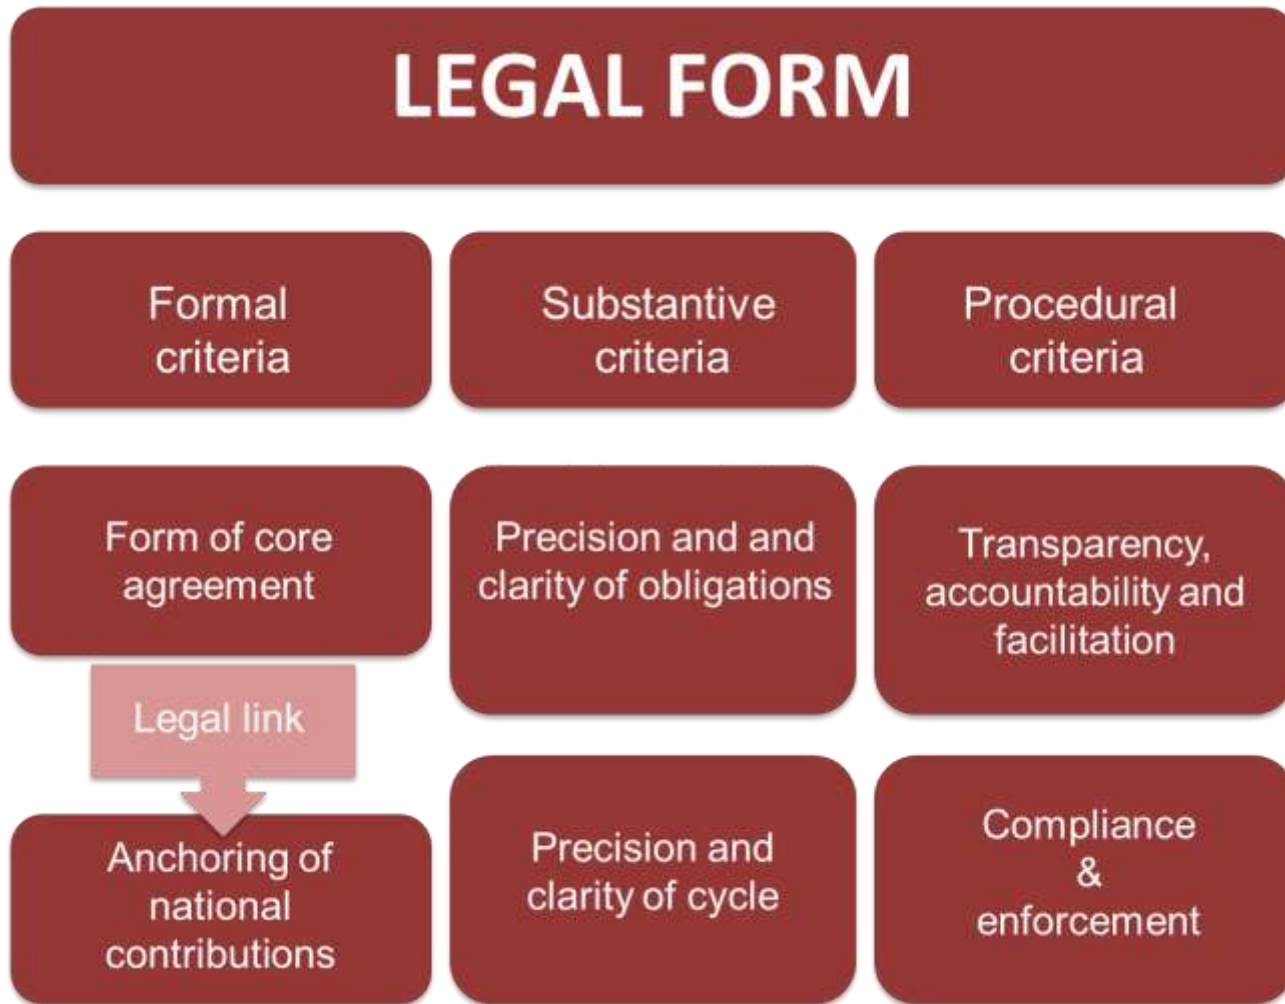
LEGAL FORM

Formal criteria

Form of core agreement

Legal link

Anchoring of national contributions

Substantive criteria

Precision and and clarity of obligations

Precision and clarity of cycle

Procedural criteria

Transparency, accountability and facilitation

Compliance & enforcement